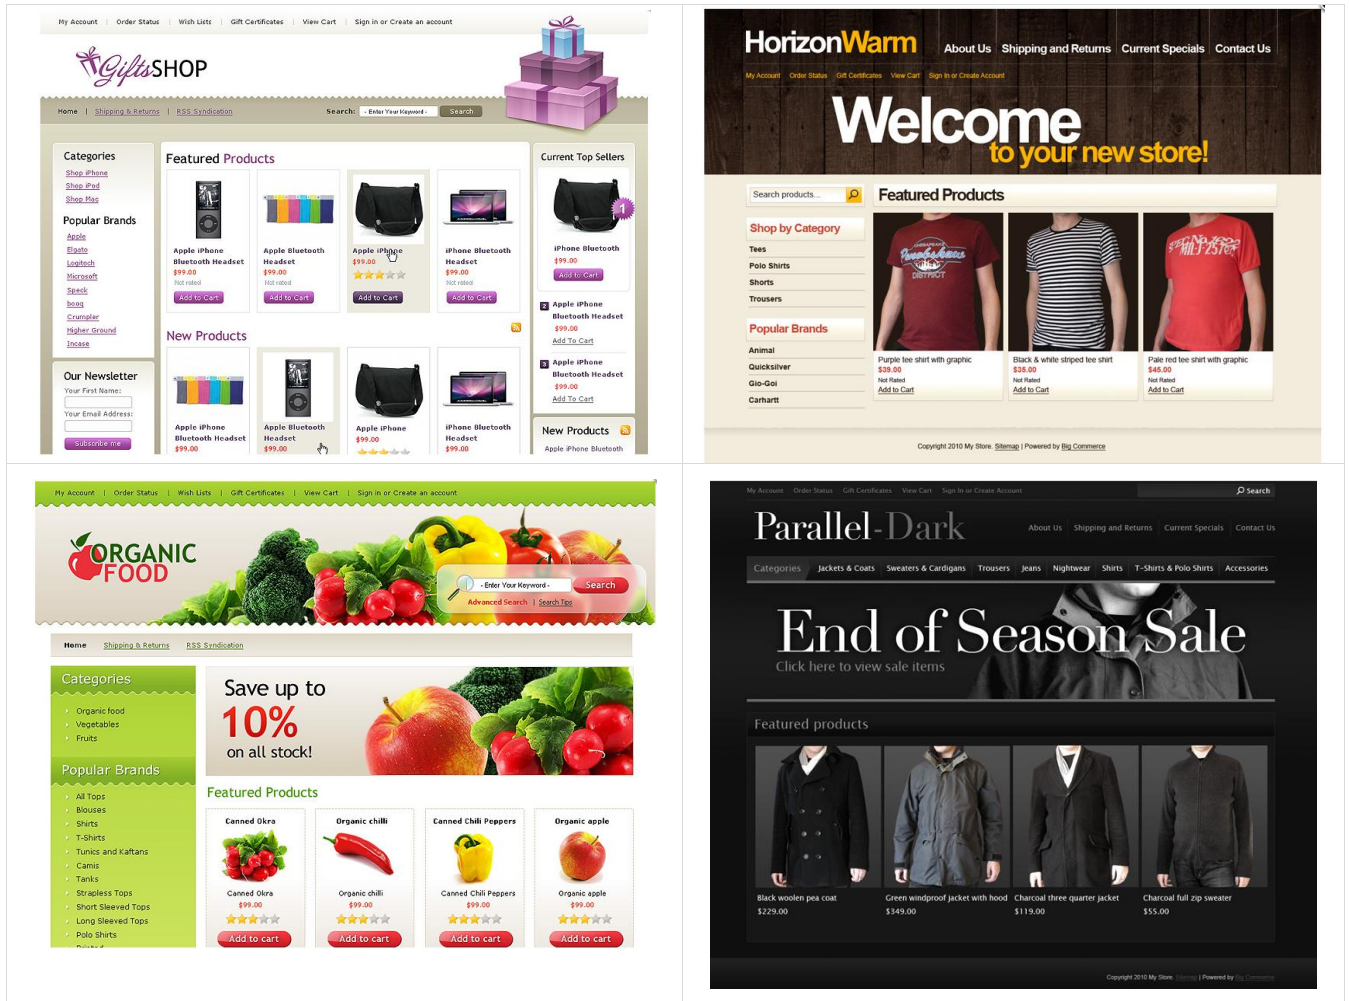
My Account | Order Status | Wish Lists | Gift Certificates | View Cart | Sign in or Create an account

GiftsSHOP

Home | Shipping & Returns | RSS Syndication

Search: - Enter Your Keyword - Search

Categories
Shop iPhone
Shop iPod
Shop Mac

Popular Brands
Apple
Elgato
Logitech
Microsoft
Speck
booq
Crumpler
Higher Ground
Incase

Our Newsletter
Your First Name:
Your Email Address:
Subscribe me

Featured Products
Apple iPhone Bluetooth Headset $99.00 Not rated Add to Cart
Apple Bluetooth Headset $99.00 Not rated Add to Cart
Apple iPhone $99.00 Add to Cart
iPhone Bluetooth Headset $99.00 Not rated Add to Cart

New Products
Apple iPhone Bluetooth Headset $99.00
Apple Bluetooth Headset $99.00
Apple iPhone $99.00
iPhone Bluetooth Headset $99.00

Current Top Sellers
1
iPhone Bluetooth $99.00 Add to Cart
2 Apple iPhone Bluetooth Headset $99.00 Add To Cart
3 Apple iPhone Bluetooth Headset $99.00 Add To Cart

New Products
Apple iPhone Bluetooth

HorizonWarm
About Us | Shipping and Returns | Current Specials | Contact Us
My Account | Order Status | Gift Certificates | View Cart | Sign in or Create Account

Welcome
to your new store!

Search products...

Shop by Category
Tees
Polo Shirts
Shorts
Trousers

Popular Brands
Animal
Quicksilver
Gio-Goi
Carhartt

Featured Products
Purple tee shirt with graphic $39.00 Not Rated Add to Cart
Black & white striped tee shirt $38.00 Not Rated Add to Cart
Pale red tee shirt with graphic $45.00 Not Rated Add to Cart

Copyright 2010 My Store. Sitemap | Powered by Big Commerce

My Account | Order Status | Wish Lists | Gift Certificates | View Cart | Sign in or Create an account

ORGANIC FOOD

- Enter Your Keyword - Search
Advanced Search | Search Tips

Home | Shipping & Returns | RSS Syndication

Categories
Organic food
Vegetables
Fruits

Popular Brands
All Tops
Blouses
Shirts
T-Shirts
Tunics and Kaftans
Camis
Tanks
Strapless Tops
Short Sleeved Tops
Long Sleeved Tops
Polo Shirts
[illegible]

Save up to
10%
on all stock!

Featured Products
Canned Okra
Canned Okra $99.00 Add to cart
Organic chilli
Organic chilli $99.00 Add to cart
Canned Chili Peppers
Canned Chili Peppers $99.00 Add to cart
Organic apple
Organic apple $99.00 Add to cart

My Account | Order Status | Gift Certificates | View Cart | Sign in or Create Account
Search

Parallel-Dark
About Us | Shipping and Returns | Current Specials | Contact Us

Categories | Jackets & Coats | Sweaters & Cardigans | Trousers | Jeans | Nightwear | Shirts | T-Shirts & Polo Shirts | Accessories

End of Season Sale
Click here to view sale items

Featured products
Black woolen pea coat $229.00
Green windproof jacket with hood $349.00
Charcoal three quarter jacket $119.00
Charcoal full zip sweater $55.00

Copyright 2010 My Store. Sitemap | Powered by Big Commerce